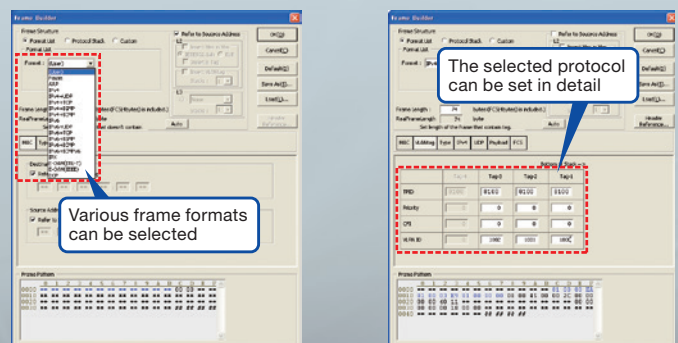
Frame Builder

Frame Structure
Format List
Protocol Stack
Custom
Format List
Format : (User)
Refer to Source Address
OK
Cancel
Default
Save As
Load
Frame Length :
Auto
Frame Pattern

Various frame formats can be selected

Frame Builder

Frame Structure
Format List
Protocol Stack
Custom
Refer to Source Address
OK
Cancel
Default
Save As
Load
Frame Length : 74
Auto
Header Reference
MAC
VLAN tag
Type
IPv4
UDP
Payload
FCS
TPID
Priority
CFI
VLAN ID
Tag 0
Tag 1
Tag 2
Tag 3
8100
8100
8100
0
0
0
0
0
0
1000
1000
1000
Frame Pattern

The selected protocol can be set in detail